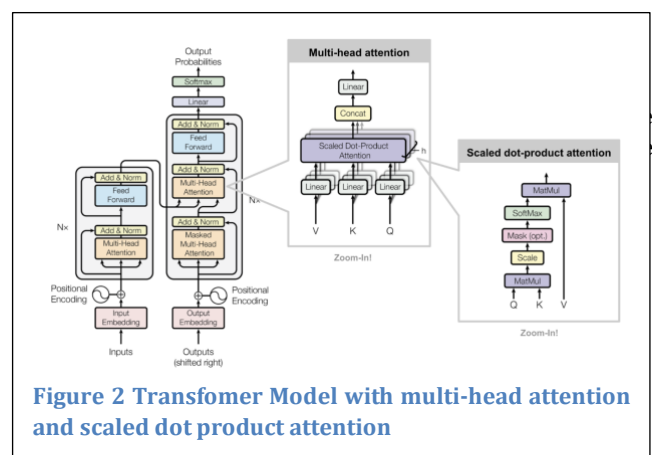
Output Probabilities

Softmax

Linear

Add & Norm

Feed Forward

Add & Norm

Multi-Head Attention

Add & Norm

Masked Multi-Head Attention

Add & Norm

Feed Forward

Add & Norm

Multi-Head Attention

N×

N×

Positional Encoding

Positional Encoding

Input Embedding

Output Embedding

Inputs

Outputs (shifted right)

Multi-head attention

Linear

Concat

Scaled Dot-Product Attention

h

Linear

Linear

Linear

V

K

Q

Zoom-In!

Scaled dot-product attention

MatMul

SoftMax

Mask (opt.)

Scale

MatMul

Q

K

V

Zoom-In!

Figure 2 Transfomer Model with multi-head attention and scaled dot product attention